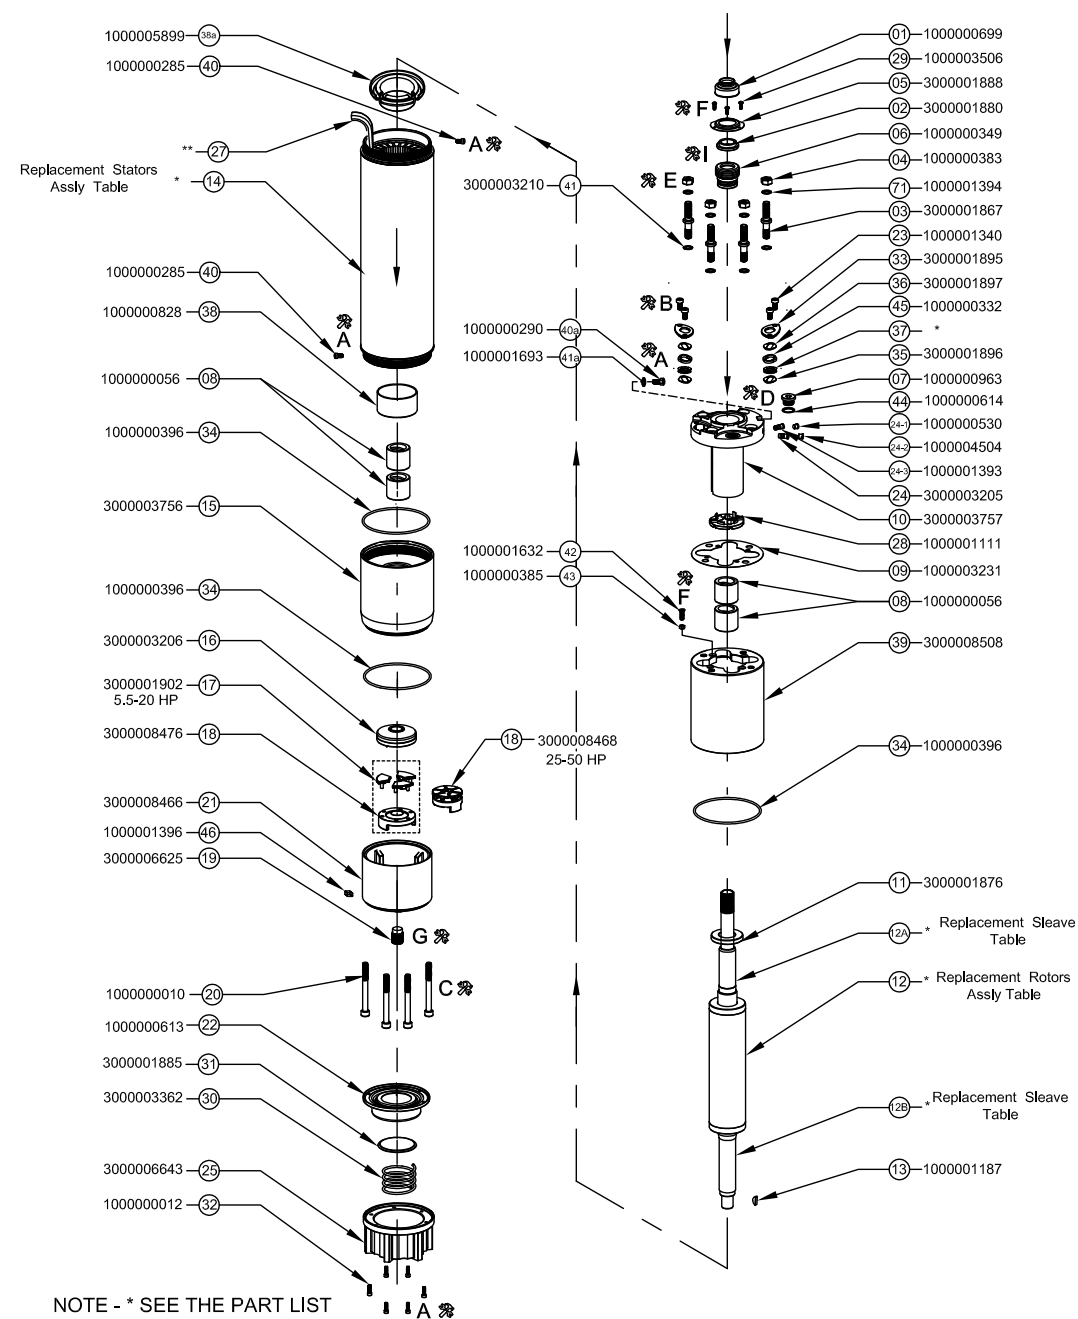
1000005899 38a
1000000285 40
A
** 27
Replacement Stators Assly Table * 14
1000000285 40
1000000828 38
A
1000000056 08
1000000396 34
3000003756 15
1000000396 34
3000003206 16
3000001902 5.5-20 HP 17
3000008476 18
18 3000008468 25-50 HP
3000008466 21
1000001396 46
3000006625 19
G
1000000010 20
C
1000000613 22
3000001885 31
3000003362 30
3000006643 25
1000000012 32
A
NOTE - * SEE THE PART LIST

01 1000000699
29 1000003506
F
05 3000001888
02 3000001880
I
06 1000000349
04 1000000383
E
71 1000001394
3000003210 41
03 3000001867
23 1000001340
33 3000001895
B
36 3000001897
45 1000000332
1000000290 40a
A
37 *
1000001693 41a
35 3000001896
07 1000000963
D
44 1000000614
24-1 1000000530
24-2 1000004504
24-3 1000001393
24 3000003205
10 3000003757
28 1000001111
09 1000003231
1000001632 42
F
1000000385 43
08 1000000056
39 3000008508
34 1000000396
11 3000001876
12A * Replacement Sleave Table
12 * Replacement Rotors Assly Table
12B * Replacement Sleave Table
13 1000001187